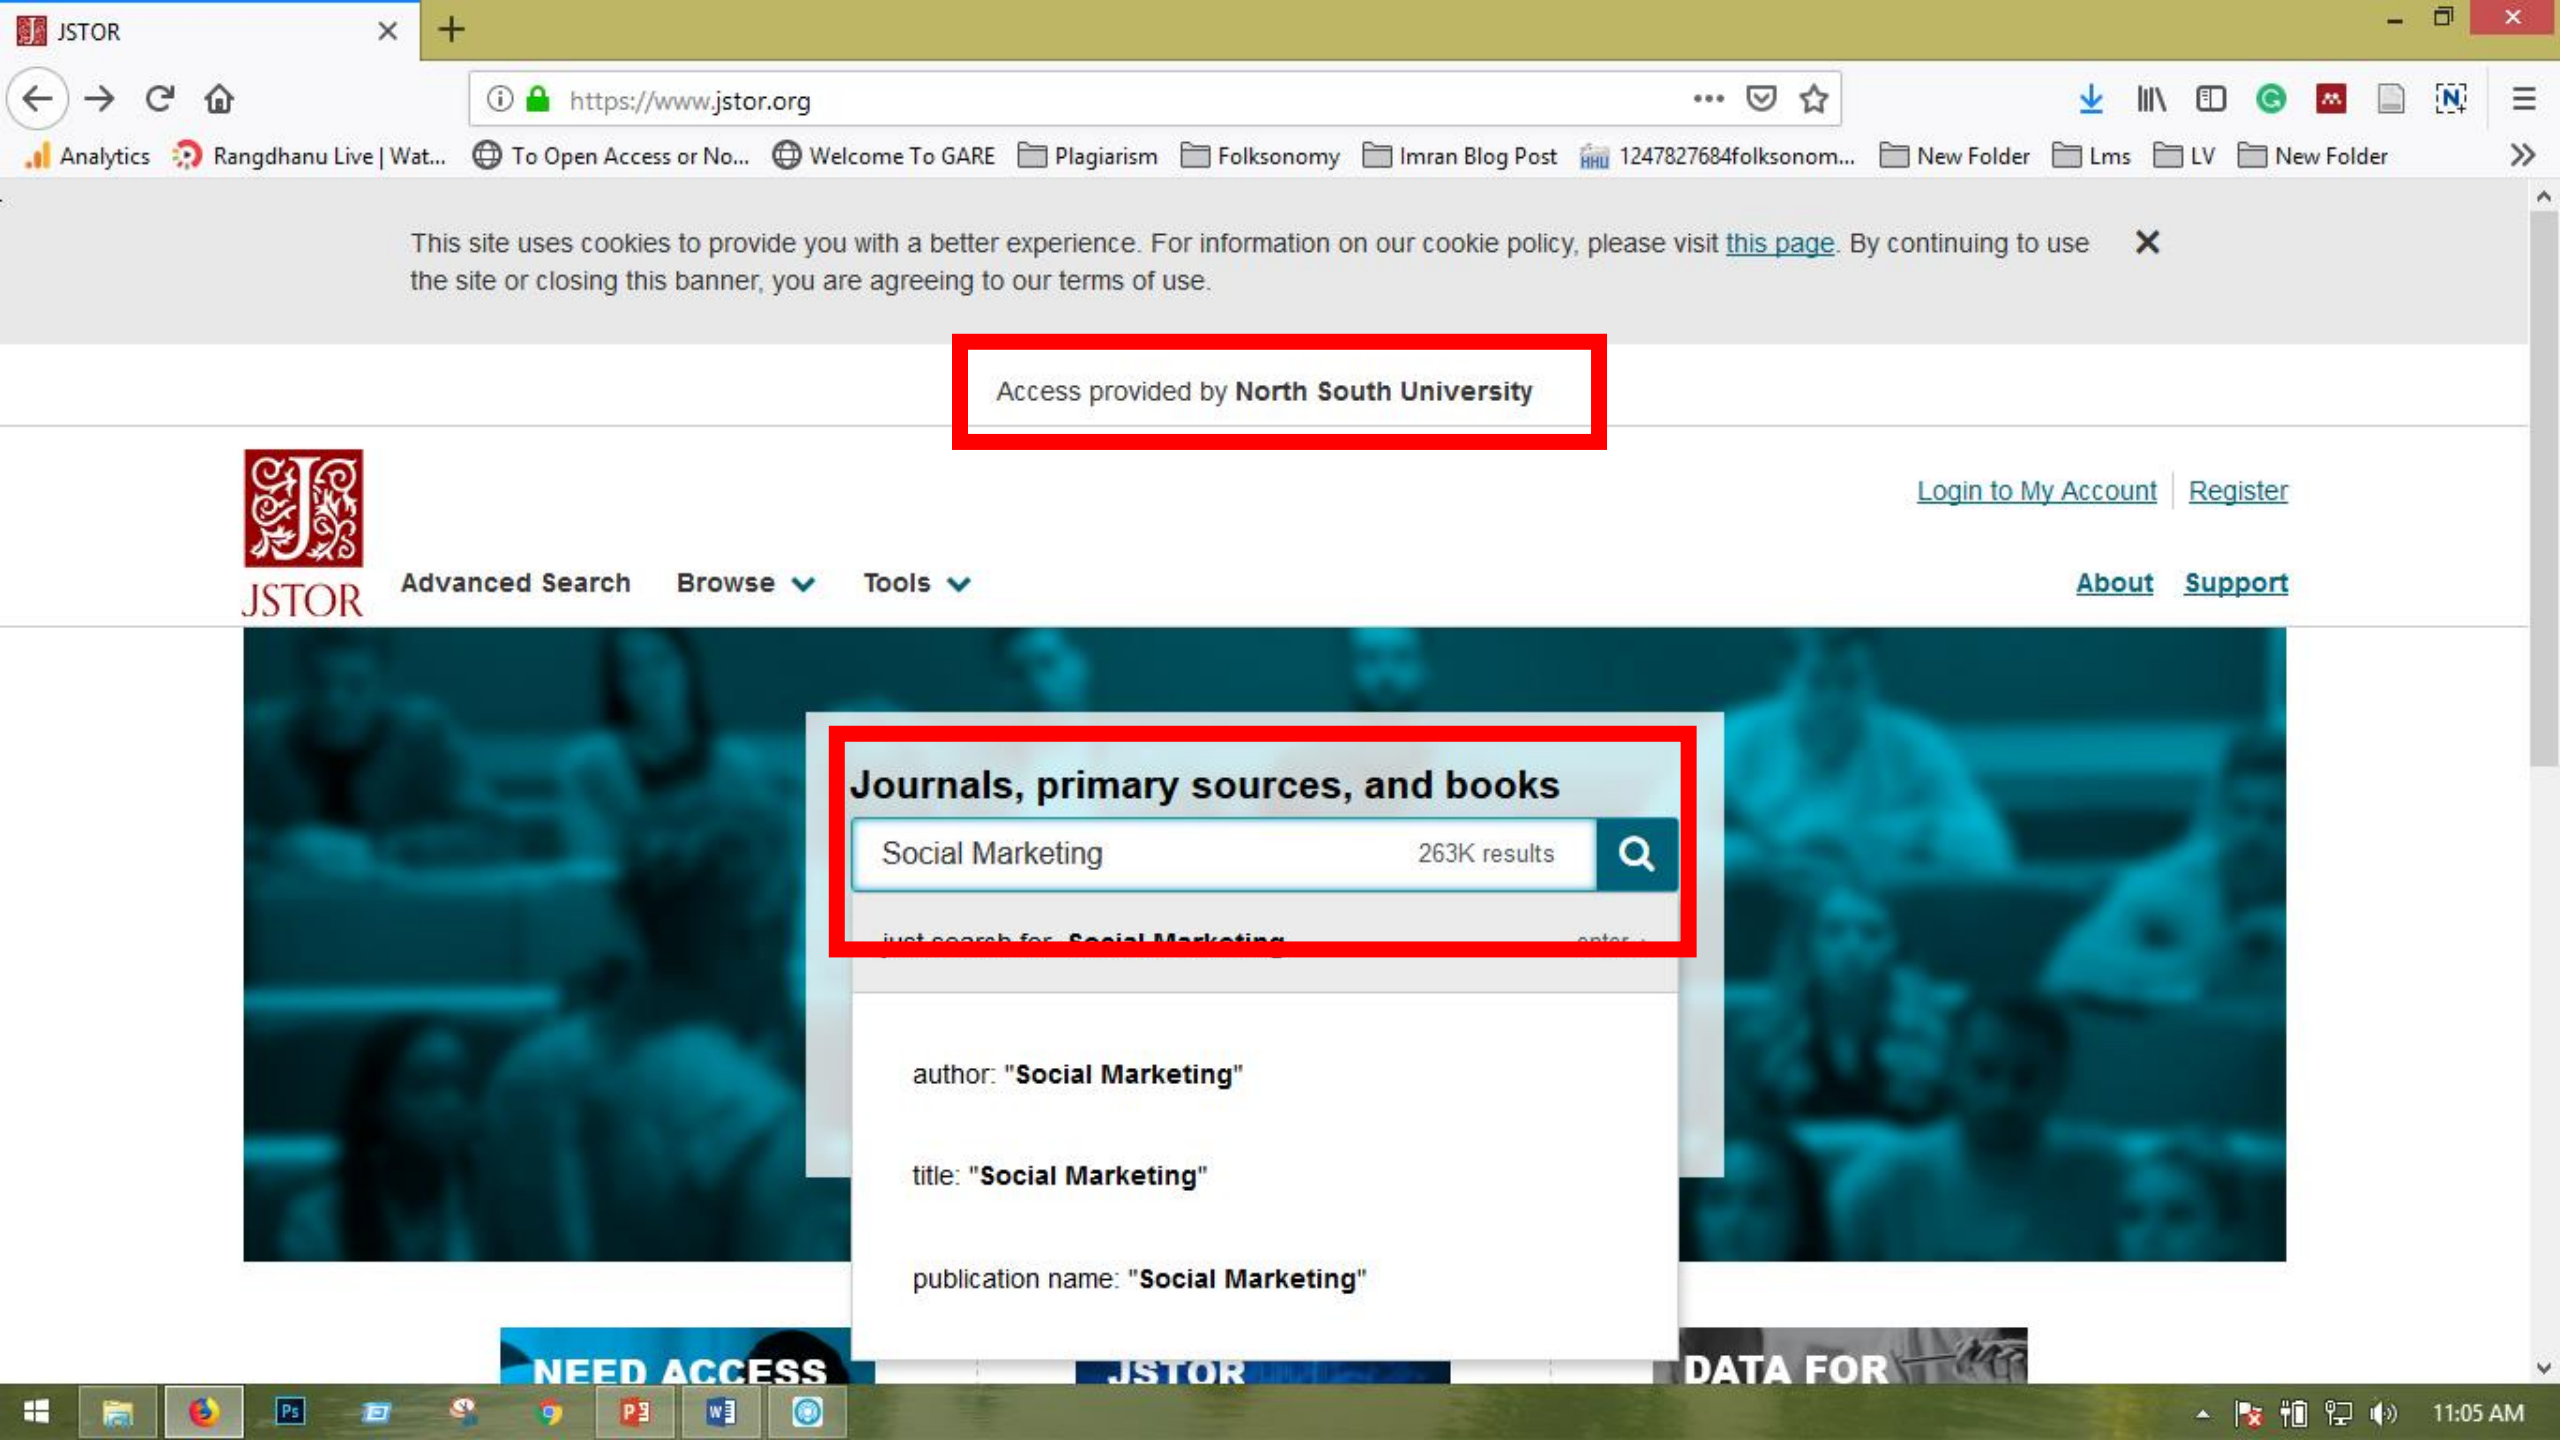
JSTOR

https://www.jstor.org

Analytics Rangdhanu Live | Wat... To Open Access or No... Welcome To GARE Plagiarism Folksonomy Imran Blog Post 1247827684folksonom... New Folder Lms LV New Folder

This site uses cookies to provide you with a better experience. For information on our cookie policy, please visit this page. By continuing to use the site or closing this banner, you are agreeing to our terms of use.

Access provided by **North South University**

JSTOR

Login to My Account | Register

Advanced Search Browse Tools

About Support

Journals, primary sources, and books

Social Marketing 263K results

just search for Social Marketing enter

author: "**Social Marketing**"

title: "**Social Marketing**"

publication name: "**Social Marketing**"

NEED ACCESS

JSTOR

DATA FOR

11:05 AM